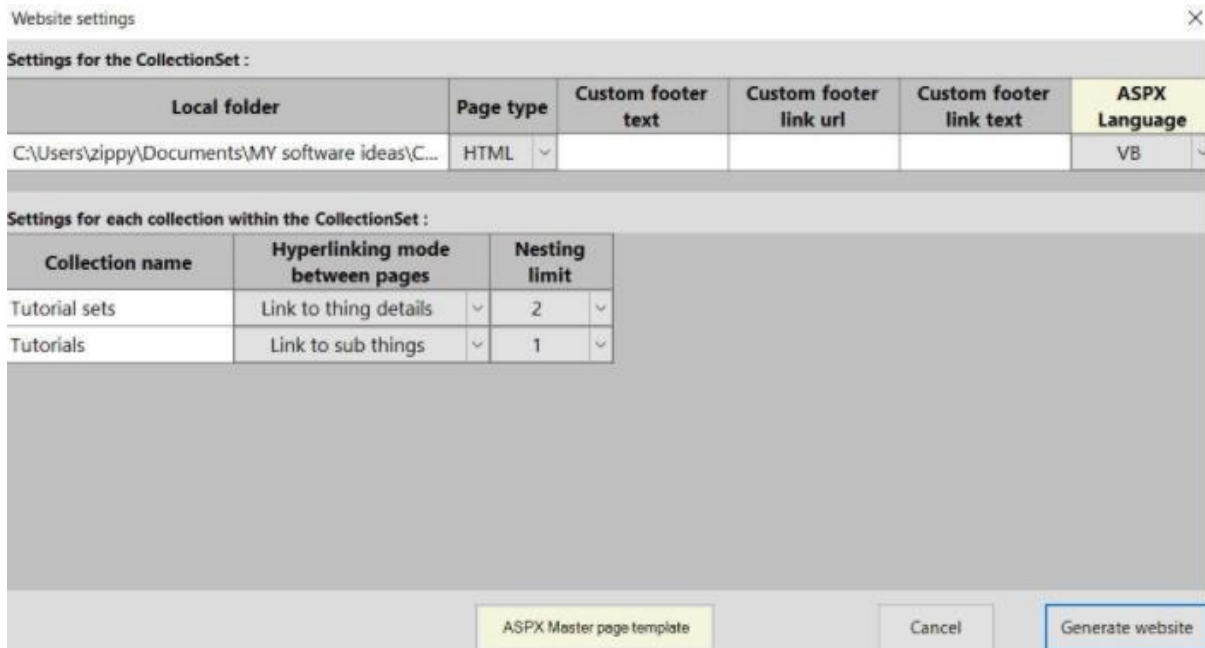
Website settings

×

Settings for the CollectionSet :

| Local folder | Page type | Custom footer text | Custom footer link url | Custom footer link text | ASPX Language |
|---|---|---|---|---|---|
| C:\Users\zippy\Documents\MY software ideas\C... | HTML | | | | VB |

Settings for each collection within the CollectionSet :

| Collection name | Hyperlinking mode between pages | Nesting limit |
|---|---|---|
| Tutorial sets | Link to thing details | 2 |
| Tutorials | Link to sub things | 1 |

ASPX Master page template

Cancel

Generate website